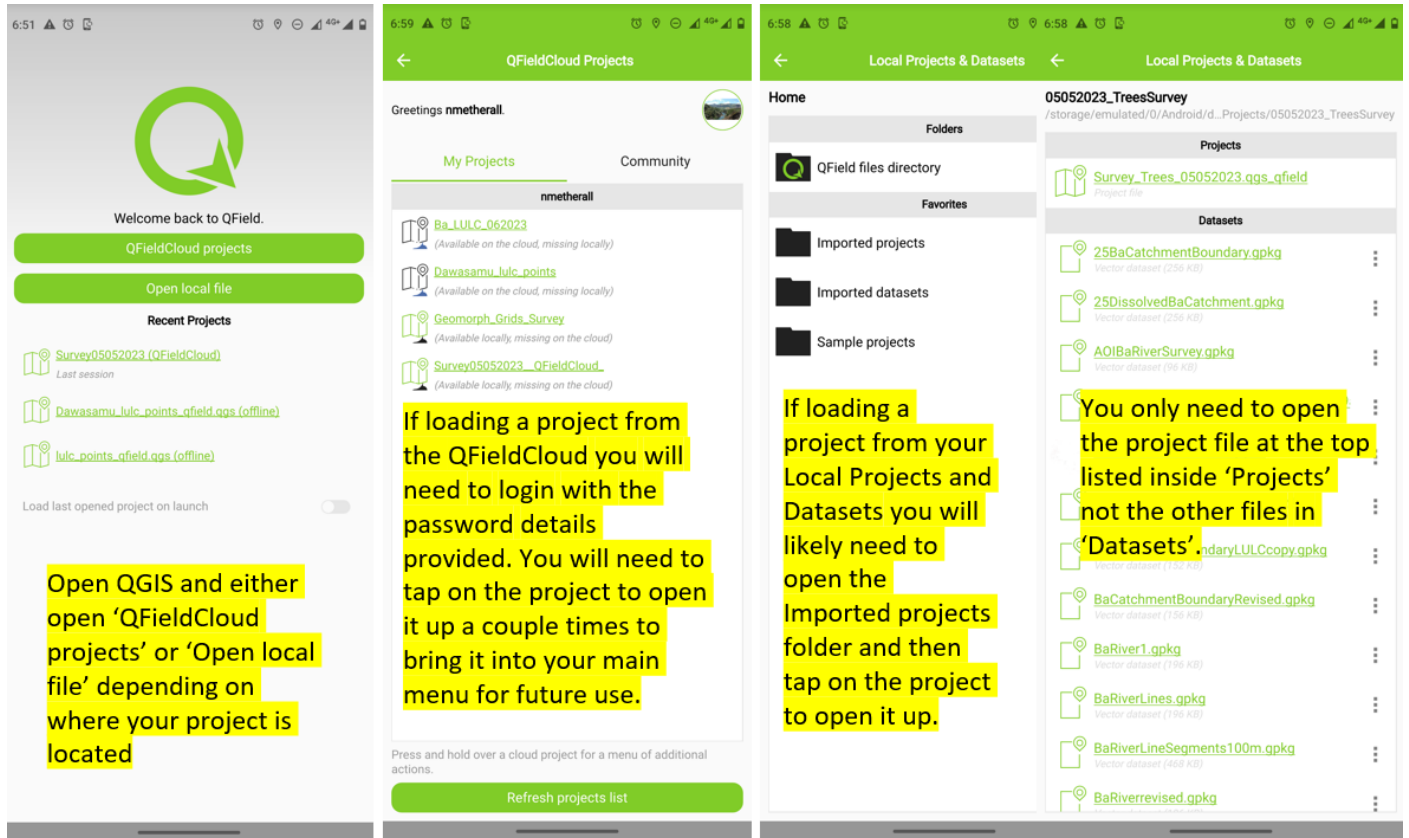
6:51

Welcome back to QField.

QFieldCloud projects

Open local file

Recent Projects

Survey05052023 (QFieldCloud)
Last session

Dawasamu_lulc_points_qfield.qgs (offline)

lulc_points_qfield.qgs (offline)

Load last opened project on launch

Open QGIS and either open 'QFieldCloud projects' or 'Open local file' depending on where your project is located

6:59

QFieldCloud Projects

Greetings nmetherall.

My Projects

Community

nmetherall

Ba_LULC_062023
(Available on the cloud, missing locally)

Dawasamu_lulc_points
(Available on the cloud, missing locally)

Geomorph_Grids_Survey
(Available locally, missing on the cloud)

Survey05052023__QFieldCloud_
(Available locally, missing on the cloud)

If loading a project from the QFieldCloud you will need to login with the password details provided. You will need to tap on the project to open it up a couple times to bring it into your main menu for future use.

Press and hold over a cloud project for a menu of additional actions.

Refresh projects list

6:58

Local Projects & Datasets

Home

Folders

QField files directory

Favorites

Imported projects

Imported datasets

Sample projects

If loading a project from your Local Projects and Datasets you will likely need to open the Imported projects folder and then tap on the project to open it up.

6:58

Local Projects & Datasets

05052023_TreesSurvey
/storage/emulated/0/Android/d...Projects/05052023_TreesSurvey

Projects

Survey_Trees_05052023.qgs_qfield
Project file

Datasets

25BaCatchmentBoundary.gpkg
Vector dataset (256 KB)

25DissolvedBaCatchment.gpkg
Vector dataset (256 KB)

AOIBaRiverSurvey.gpkg
Vector dataset (96 KB)

You only need to open the project file at the top listed inside 'Projects' not the other files in 'Datasets'.

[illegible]ndaryLULCcopy.gpkg
Vector dataset (152 KB)

BaCatchmentBoundaryRevised.gpkg
Vector dataset (156 KB)

BaRiver1.gpkg
Vector dataset (196 KB)

BaRiverLines.gpkg
Vector dataset (196 KB)

BaRiverLineSegments100m.gpkg
Vector dataset (468 KB)

BaRiverrevised.gpkg